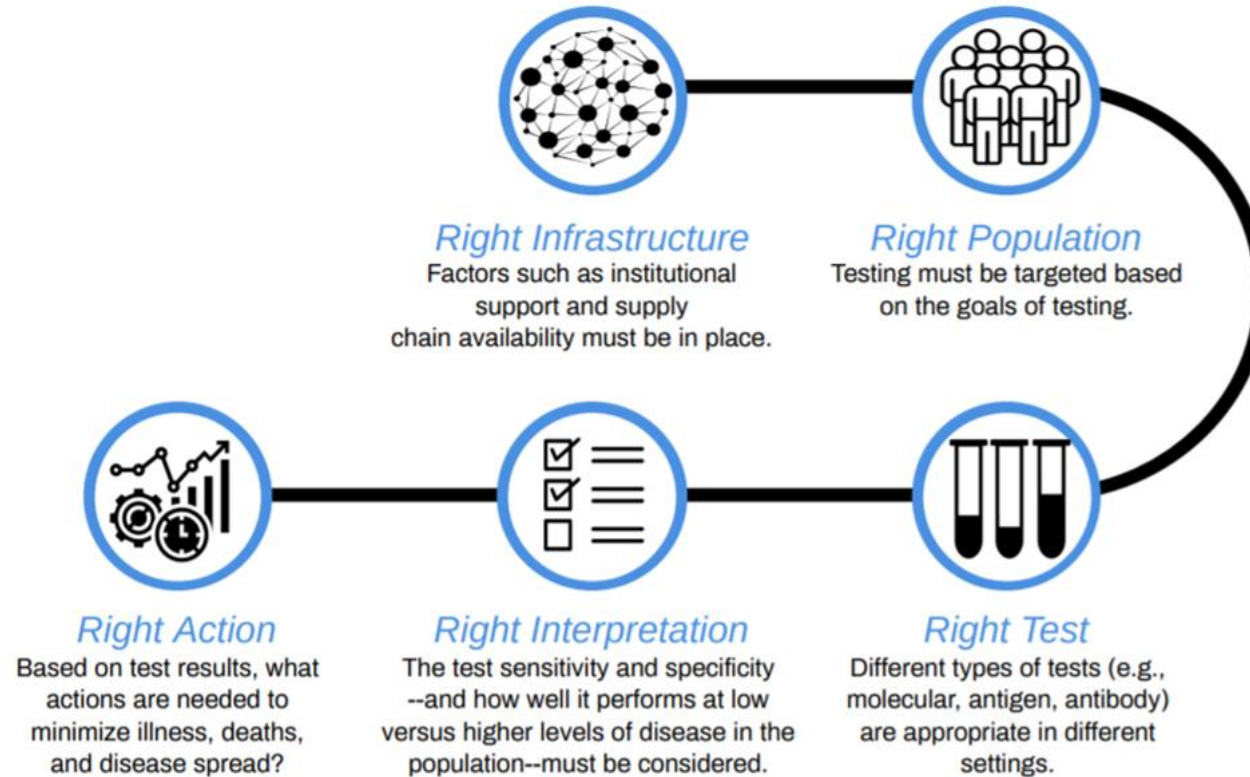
Right Infrastructure
Factors such as institutional support and supply chain availability must be in place.

Right Population
Testing must be targeted based on the goals of testing.

Right Action
Based on test results, what actions are needed to minimize illness, deaths, and disease spread?

Right Interpretation
The test sensitivity and specificity --and how well it performs at low versus higher levels of disease in the population--must be considered.

Right Test
Different types of tests (e.g., molecular, antigen, antibody) are appropriate in different settings.